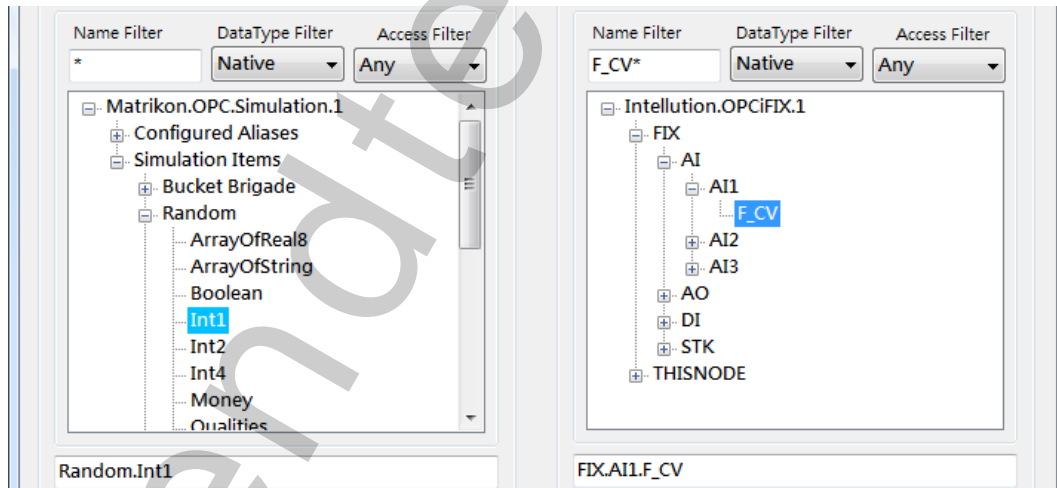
Name Filter DataType Filter Access Filter
*
Native
Any

Matrikon.OPC.Simulation.1
Configured Aliases
Simulation Items
Bucket Brigade
Random
ArrayOfReal8
ArrayOfString
Boolean
Int1
Int2
Int4
Money
Qualities

Random.Int1

Name Filter DataType Filter Access Filter
F_CV*
Native
Any

Intellution.OPCiFIX.1
FIX
AI
AI1
F_CV
AI2
AI3
AO
DI
STK
THISNODE

FIX.AI1.F_CV

andte